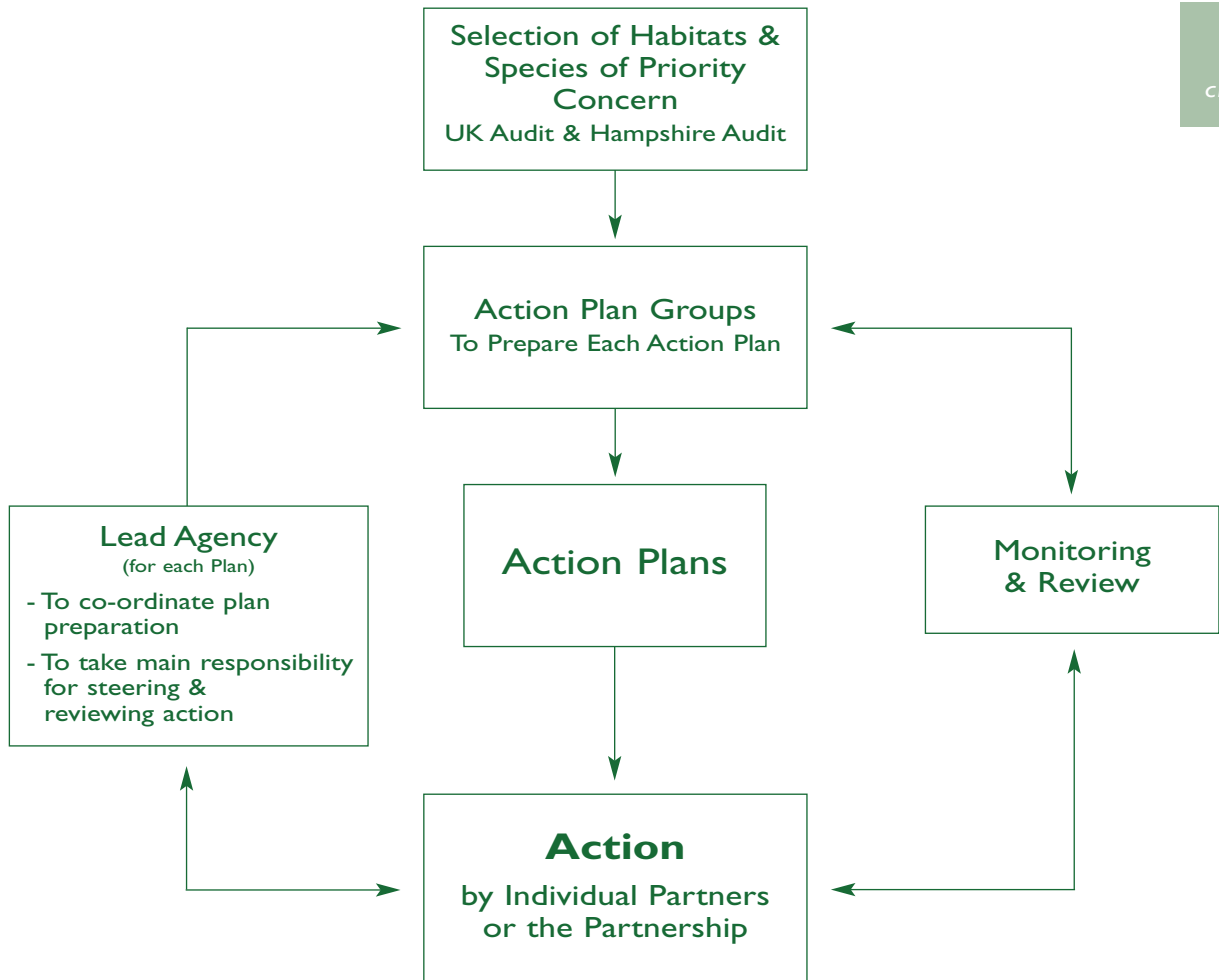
Selection of Habitats & Species of Priority Concern
UK Audit & Hampshire Audit

Action Plan Groups
To Prepare Each Action Plan

Lead Agency
(for each Plan)
- To co-ordinate plan preparation
- To take main responsibility for steering & reviewing action

Action Plans

Monitoring & Review

Action
by Individual Partners or the Partnership

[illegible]